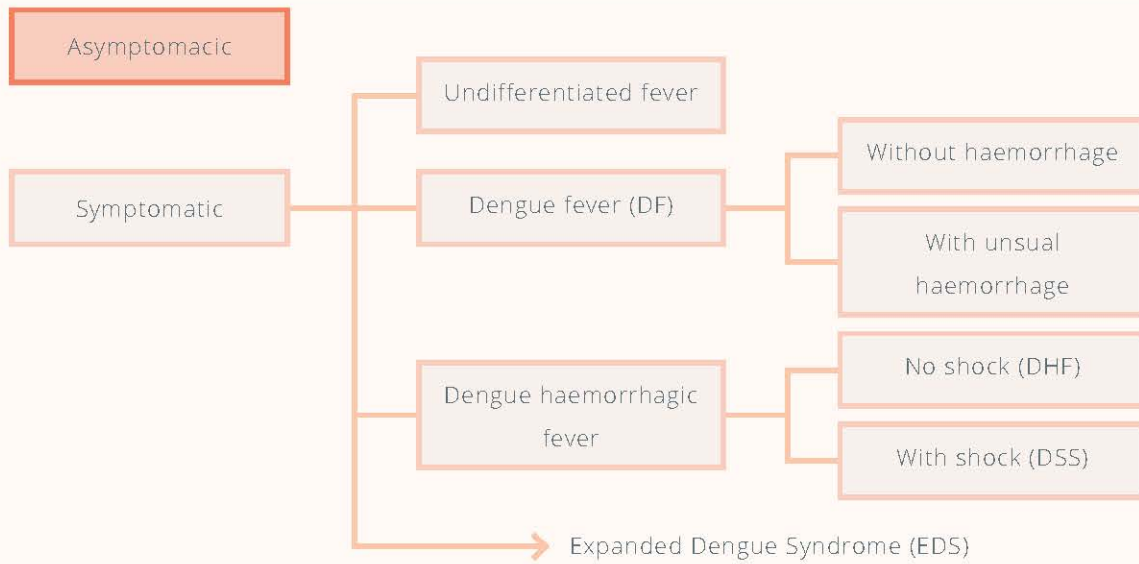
Asymptomacic

Symptomatic

Undifferentiated fever

Dengue fever (DF)

Without haemorrhage

With unsual haemorrhage

Dengue haemorrhagic fever

No shock (DHF)

With shock (DSS)

Expanded Dengue Syndrome (EDS)